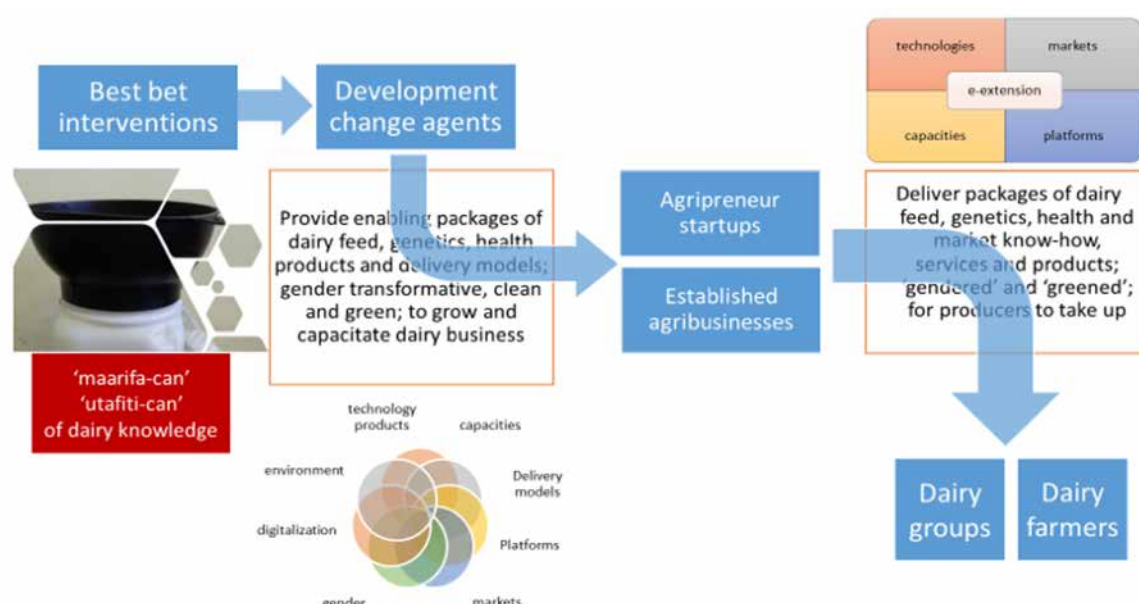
Best bet interventions

Development change agents

technologies

markets

e-extension

capacities

platforms

Provide enabling packages of dairy feed, genetics, health products and delivery models; gender transformative, clean and green; to grow and capacitate dairy business

Agripreneur startups

Established agribusinesses

Deliver packages of dairy feed, genetics, health and market know-how, services and products; 'gendered' and 'greened'; for producers to take up

'maarifa-can'
'utafiti-can'
of dairy knowledge

technology products

capacities

environment

Delivery models

digitalization

Platforms

gender

markets

Dairy groups

Dairy farmers